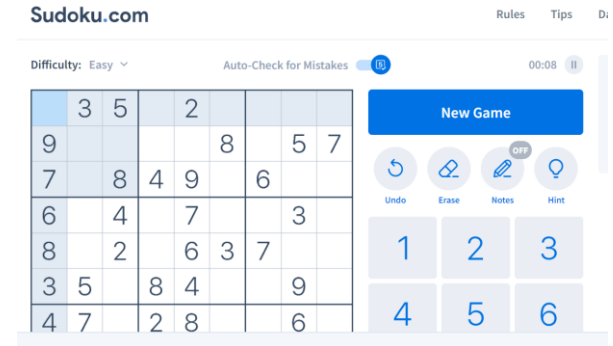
Sudoku.com

Rules Tips Da

Difficulty: Easy

Auto-Check for Mistakes

00:08

| | 3 | 5 | | 2 | | | | |
|---|---|---|---|---|---|---|---|---|
| 9 | | | | | 8 | | 5 | 7 |
| 7 | | 8 | 4 | 9 | | 6 | | |
| 6 | | 4 | | 7 | | | 3 | |
| 8 | | 2 | | 6 | 3 | 7 | | |
| 3 | 5 | | 8 | 4 | | | 9 | |
| 4 | 7 | | 2 | 8 | | | 6 | |

New Game

OFF

Undo Erase Notes Hint

1 2 3
4 5 6